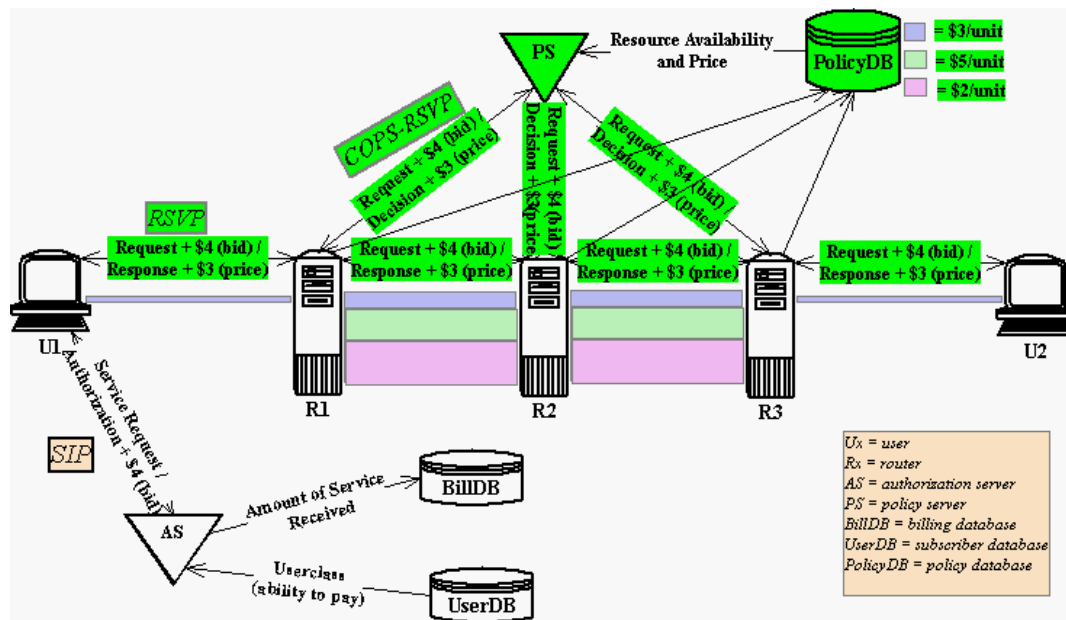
PS

Resource Availability and Price

PolicyDB

= \$3/unit

= \$5/unit

= \$2/unit

COPS-RSVP

Request + \$4 (bid) / Decision + \$3 (price)

Request + \$4 (bid) / Decision + \$3 (price)

Request + \$4 (bid) / Decision + \$3 (price)

RSVP

Request + \$4 (bid) / Response + \$3 (price)

Request + \$4 (bid) / Response + \$3 (price)

Request + \$4 (bid) / Response + \$3 (price)

Request + \$4 (bid) / Response + \$3 (price)

U1

R1

R2

R3

U2

Service Request / Authorization + \$4 (bid)

SIP

AS

Amount of Service Received

BillDB

Userclass (ability to pay)

UserDB

Ux = user
Rx = router
AS = authorization server
PS = policy server
BillDB = billing database
UserDB = subscriber database
PolicyDB = policy database